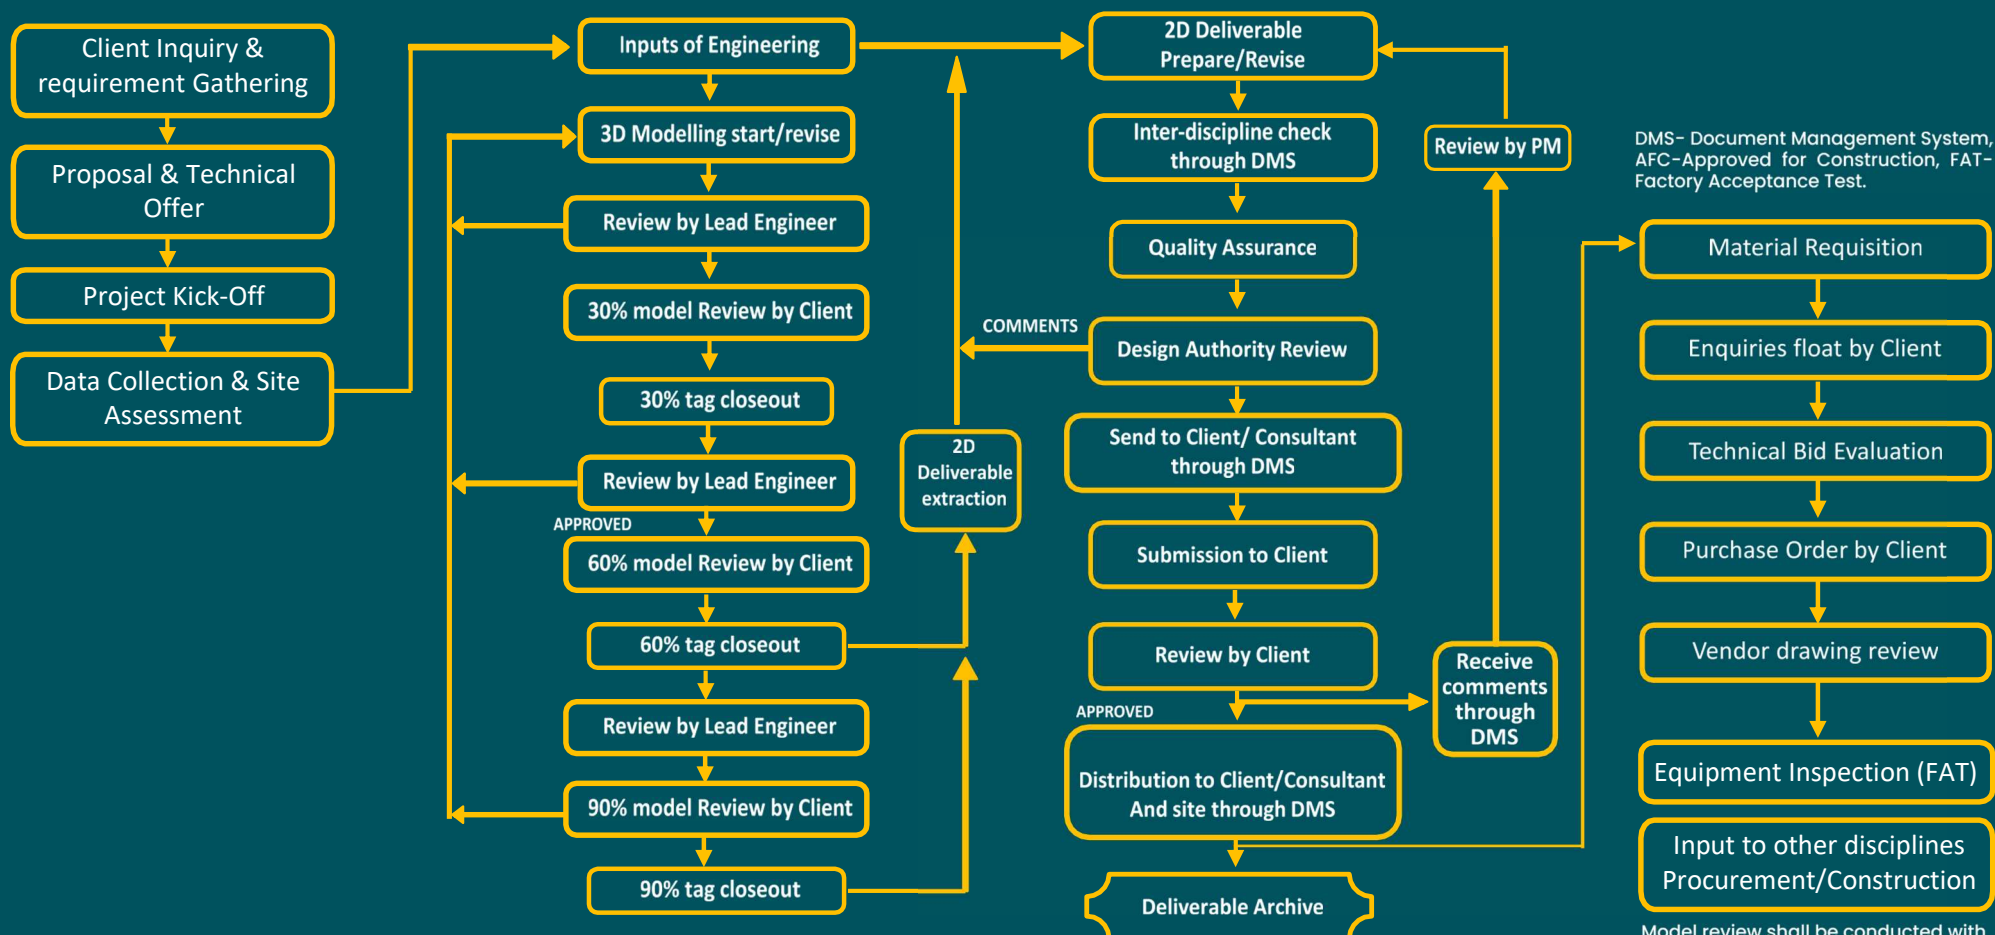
Client Inquiry & requirement Gathering

Proposal & Technical Offer

Project Kick-Off

Data Collection & Site Assessment

Inputs of Engineering

3D Modelling start/revise

Review by Lead Engineer

30% model Review by Client

30% tag closeout

Review by Lead Engineer

APPROVED

60% model Review by Client

60% tag closeout

Review by Lead Engineer

90% model Review by Client

90% tag closeout

2D Deliverable extraction

COMMENTS

2D Deliverable Prepare/Revise

Inter-discipline check through DMS

Quality Assurance

Design Authority Review

Send to Client/ Consultant through DMS

Submission to Client

Review by Client

APPROVED

Distribution to Client/Consultant And site through DMS

Deliverable Archive

Review by PM

Receive comments through DMS

DMS- Document Management System, AFC-Approved for Construction, FAT-Factory Acceptance Test.

Material Requisition

Enquiries float by Client

Technical Bid Evaluation

Purchase Order by Client

Vendor drawing review

Equipment Inspection (FAT)

Input to other disciplines Procurement/Construction

Model review shall be conducted with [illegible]